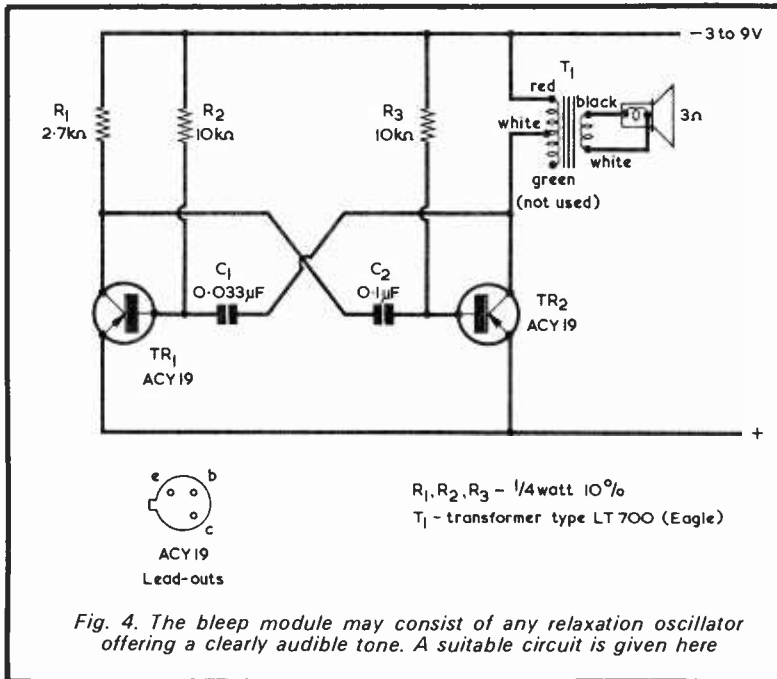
– 3 to 9V

$R_1$ 2·7kΩ

$R_2$ 10kΩ

$R_3$ 10kΩ

$T_1$

red

white

black

white

green (not used)

3Ω

$C_1$ 0·033µF

$C_2$ 0·1µF

$TR_1$ ACY19

$TR_2$ ACY19

+

e b c

ACY19 Lead-outs

$R_1, R_2, R_3$ – 1/4 watt 10%

$T_1$ – transformer type LT700 (Eagle)

Fig. 4. The bleep module may consist of any relaxation oscillator offering a clearly audible tone. A suitable circuit is given here